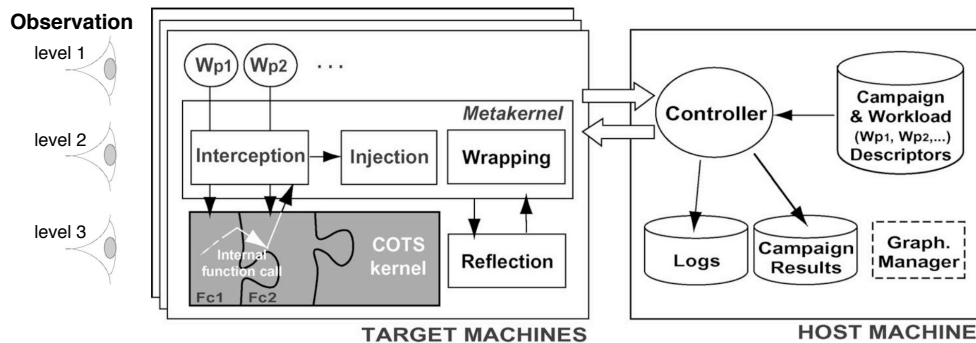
Observation
level 1
level 2
level 3

Wp1 Wp2 . . .

Metakernel

Interception

Injection

Wrapping

Internal function call

COTS kernel

Fc1 Fc2

Reflection

TARGET MACHINES

Controller

Campaign & Workload (Wp1, Wp2,...) Descriptors

Logs

Campaign Results

Graph. Manager

HOST MACHINE